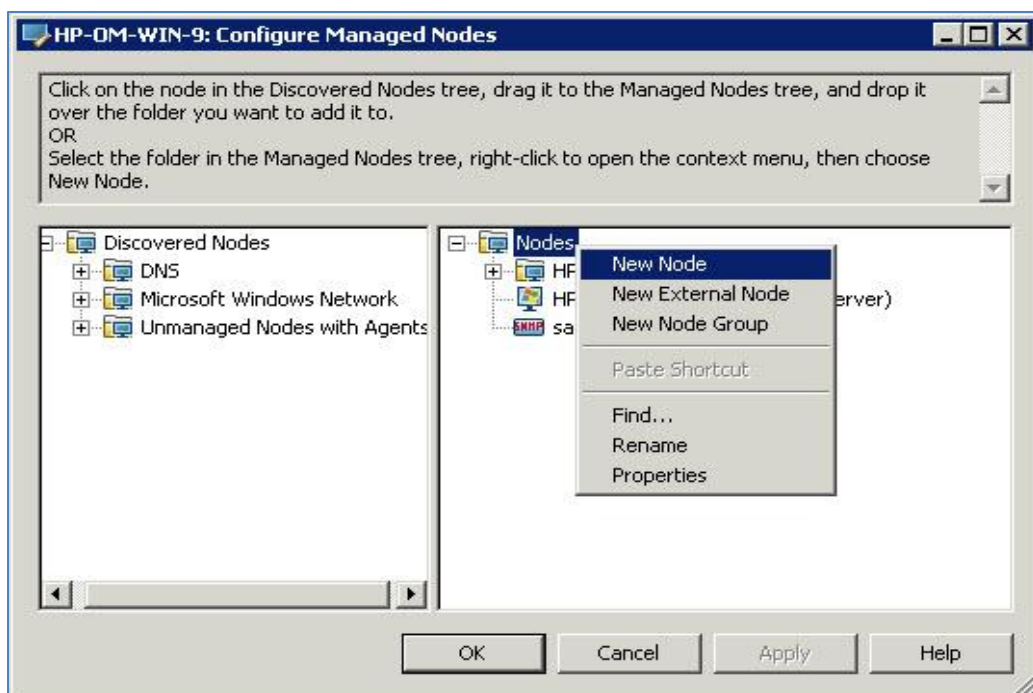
HP-OM-WIN-9: Configure Managed Nodes

Click on the node in the Discovered Nodes tree, drag it to the Managed Nodes tree, and drop it over the folder you want to add it to.
OR
Select the folder in the Managed Nodes tree, right-click to open the context menu, then choose New Node.

Discovered Nodes
DNS
Microsoft Windows Network
Unmanaged Nodes with Agents

Nodes
HF
HF
sa
erver)

New Node
New External Node
New Node Group
Paste Shortcut
Find...
Rename
Properties

OK
Cancel
Apply
Help